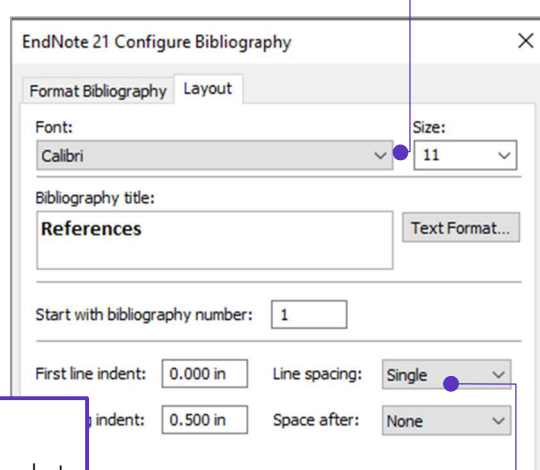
EndNote 21 Configure Bibliography

Format Bibliography | Layout

Font:
Calibri

Size:
11

Bibliography title:
References

Text Format...

Start with bibliography number: 1

First line indent: 0.000 in
Line spacing: Single

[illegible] indent: 0.500 in
Space after: None